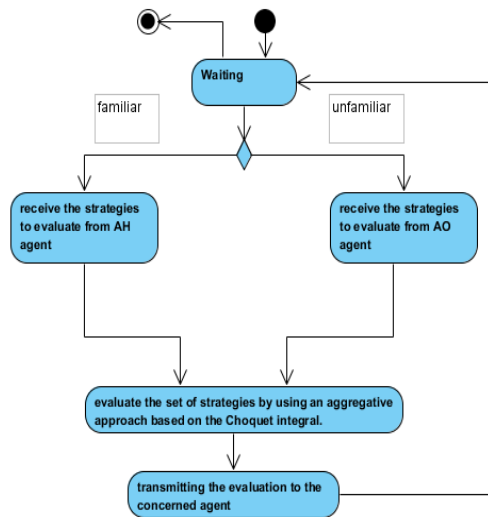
Waiting

familiar

unfamiliar

receive the strategies to evaluate from AH agent

receive the strategies to evaluate from AO agent

evaluate the set of strategies by using an aggregative approach based on the Choquet integral.

transmitting the evaluation to the concerned agent